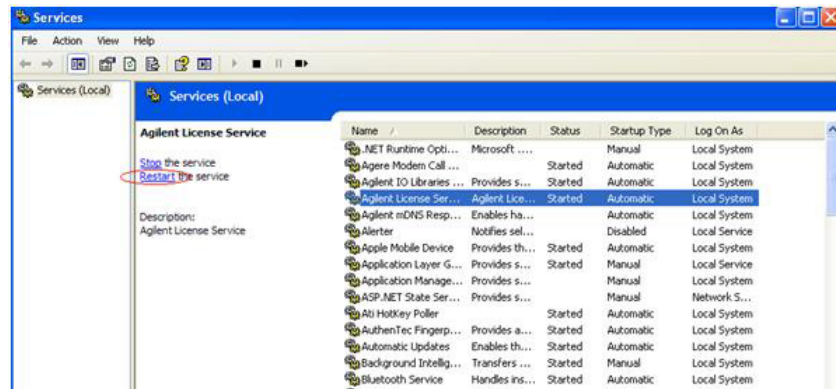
Services

File Action View Help

Services (Local)

Services (Local)

Agilent License Service

Stop the service
Restart the service

Description:
Agilent License Service

| Name | Description | Status | Startup Type | Log On As |
|---|---|---|---|---|
| .NET Runtime Opti... | Microsoft .... | | Manual | Local System |
| Agere Modem Call ... | | Started | Automatic | Local System |
| Agilent IO Libraries ... | Provides s... | Started | Automatic | Local System |
| Agilent License Ser... | Agilent Lice... | Started | Automatic | Local System |
| Agilent mDNS Resp... | Enables ha... | | Automatic | Local System |
| Alerter | Notifies sel... | | Disabled | Local Service |
| Apple Mobile Device | Provides th... | Started | Automatic | Local System |
| Application Layer G... | Provides s... | Started | Manual | Local Service |
| Application Manage... | Provides s... | | Manual | Local System |
| ASP.NET State Ser... | Provides s... | | Manual | Network S... |
| Ati HotKey Poller | | Started | Automatic | Local System |
| AuthenTec Fingerp... | Provides a... | Started | Automatic | Local System |
| Automatic Updates | Enables th... | Started | Automatic | Local System |
| Background Intellig... | Transfers ... | Started | Manual | Local System |
| Bluetooth Service | Handles ins... | Started | Automatic | Local System |